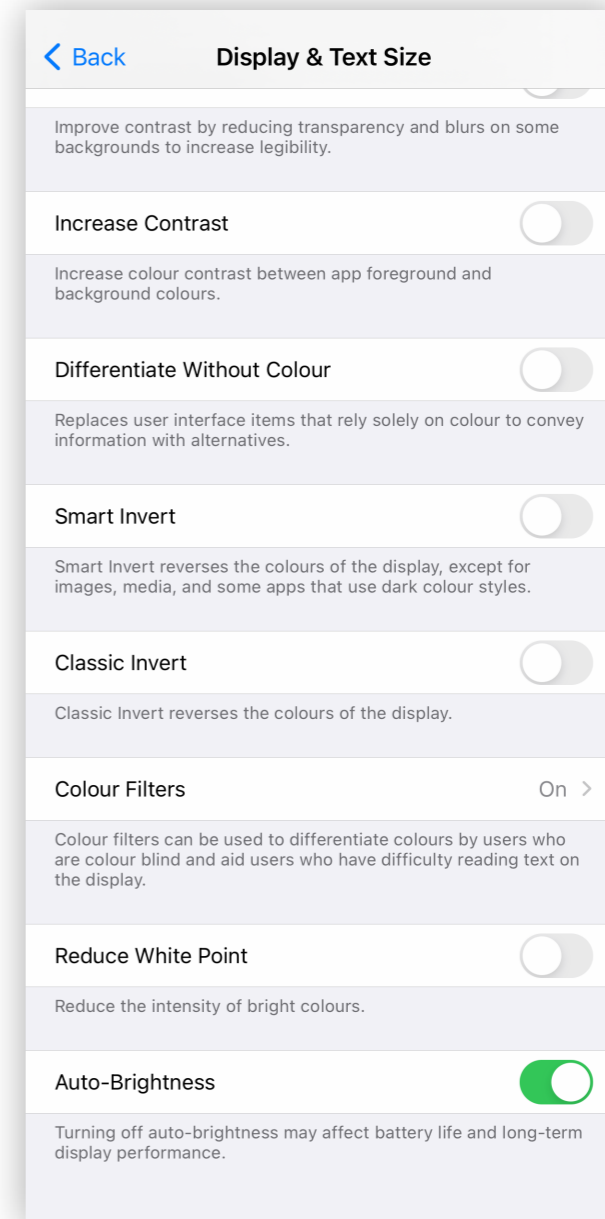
Back

Display & Text Size

Improve contrast by reducing transparency and blurs on some backgrounds to increase legibility.

Increase Contrast

Increase colour contrast between app foreground and background colours.

Differentiate Without Colour

Replaces user interface items that rely solely on colour to convey information with alternatives.

Smart Invert

Smart Invert reverses the colours of the display, except for images, media, and some apps that use dark colour styles.

Classic Invert

Classic Invert reverses the colours of the display.

Colour Filters

On

Colour filters can be used to differentiate colours by users who are colour blind and aid users who have difficulty reading text on the display.

Reduce White Point

Reduce the intensity of bright colours.

Auto-Brightness

Turning off auto-brightness may affect battery life and long-term display performance.